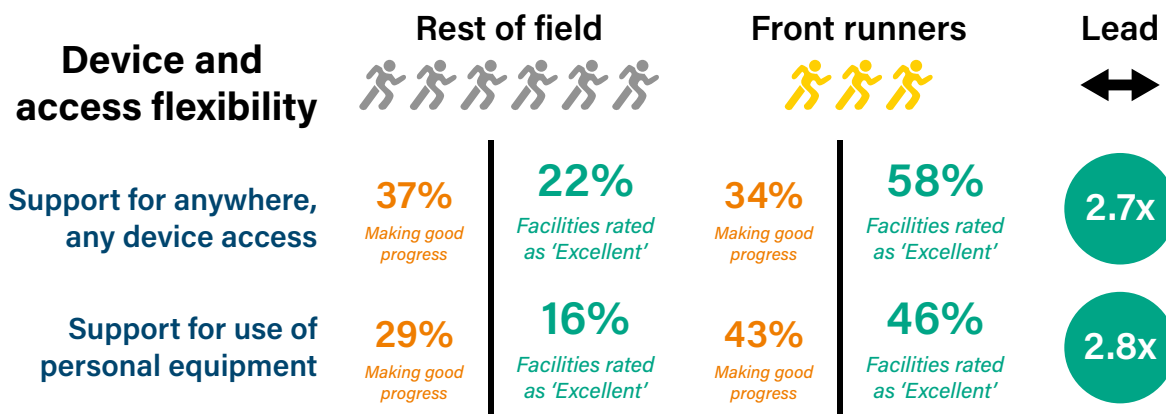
Device and access flexibility

| | Rest of field | | Front runners | | Lead |
|---|---|---|---|---|---|
| Support for anywhere, any device access | 37% Making good progress | 22% Facilities rated as 'Excellent' | 34% Making good progress | 58% Facilities rated as 'Excellent' | 2.7x |
| Support for use of personal equipment | 29% Making good progress | 16% Facilities rated as 'Excellent' | 43% Making good progress | 46% Facilities rated as 'Excellent' | 2.8x |